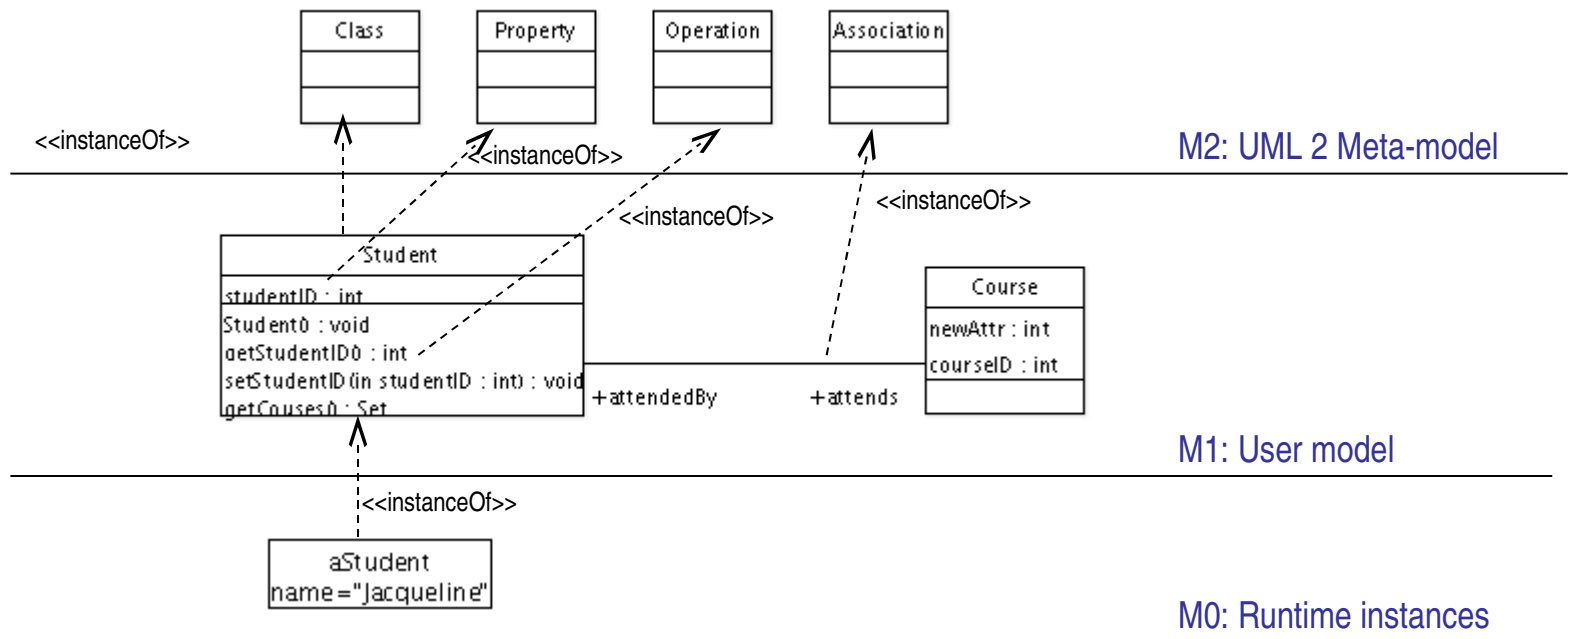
Class

Property

Operation

Association

<<instanceOf>>

<<instanceOf>>

M2: UML 2 Meta-model

<<instanceOf>>

<<instanceOf>>

Student

studentID : int

Student() : void
getStudentID() : int
setStudentID(in studentID : int) : void
getCouses() : Set

Course

newAttr : int
courseID : int

+attendedBy

+attends

M1: User model

<<instanceOf>>

aStudent
name="Jacqueline"

M0: Runtime instances